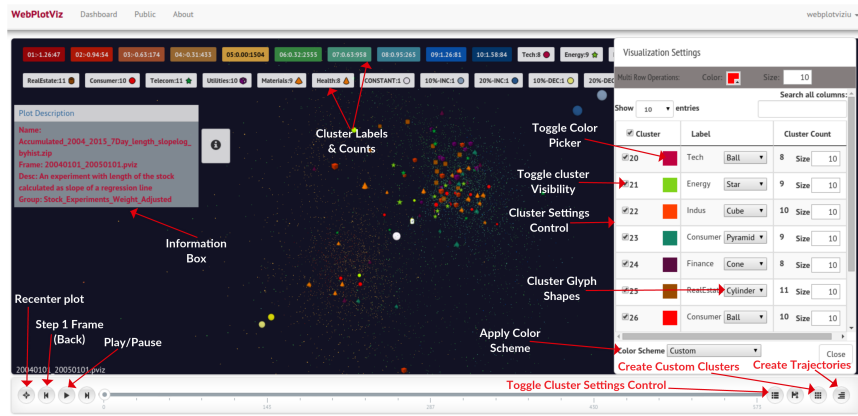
WebPlotViz Dashboard Public About webplotviziu

01:-1.26:47 02:-0.94:54 03:-0.63:174 04:-0.31:433 05:0.00:1504 06:0.32:2555 07:0.63:958 08:0.95:265 09:1.26:81 10:1.58:84 Tech:8 Energy:9

RealEstate:11 Consumer:10 Telecom:11 Utilities:10 Materials:9 Health:8 CONSTANT:1 10%-INC:1 20%-INC:1 10%-DEC:1 20%-DEC

Plot Description

Name: Accumulated_2004_2015_7Day_length_slopelag_byhist.zip
Frame: 20040101_20050101.pviz
Desc: An experiment with length of the stock calculated as slope of a regression line
Group: Stock_Experiments_Weight_Adjusted

Cluster Labels & Counts

Information Box

Visualization Settings

Multi Row Operations: Color: Size: 10

Show 10 entries

Search all columns:

| Cluster | Label | | Cluster Count | |
|---|---|---|---|---|
| 20 | Tech | Ball | 8 | Size 10 |
| 21 | Energy | Star | 9 | Size 10 |
| 22 | Indus | Cube | 10 | Size 10 |
| 23 | Consumer | Pyramid | 10 | Size 10 |
| 24 | Finance | Cone | 8 | Size 10 |
| 25 | RealEstate | Cylinder | 11 | Size 10 |
| 26 | Consumer | Ball | 10 | Size 10 |

Toggle Color Picker

Toggle cluster Visibility

Cluster Settings Control

Cluster Glyph Shapes

Apply Color Scheme

Color Scheme Custom

Close

Recenter plot

Step 1 Frame (Back)

Play/Pause

Create Custom Clusters

Create Trajectories

Toggle Cluster Settings Control

20040101_20050101.pviz

0 143 287 430 573